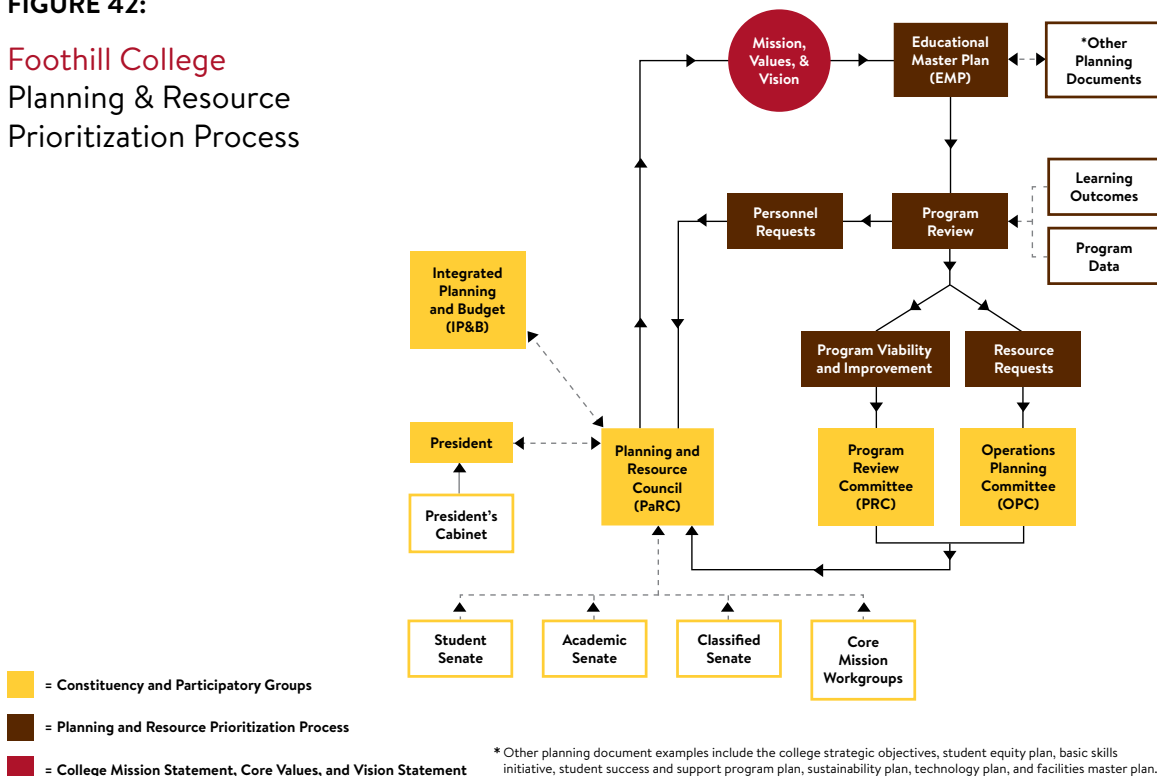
FIGURE 42:

Foothill College
Planning & Resource Prioritization Process

Mission, Values, & Vision

Educational Master Plan (EMP)

*Other Planning Documents

Learning Outcomes

Program Data

Personnel Requests

Program Review

Integrated Planning and Budget (IP&B)

Program Viability and Improvement

Resource Requests

President

Planning and Resource Council (PaRC)

Program Review Committee (PRC)

Operations Planning Committee (OPC)

President's Cabinet

Student Senate

Academic Senate

Classified Senate

Core Mission Workgroups

= Constituency and Participatory Groups

= Planning and Resource Prioritization Process

= College Mission Statement, Core Values, and Vision Statement

* Other planning document examples include the college strategic objectives, student equity plan, basic skills initiative, student success and support program plan, sustainability plan, technology plan, and facilities master plan.